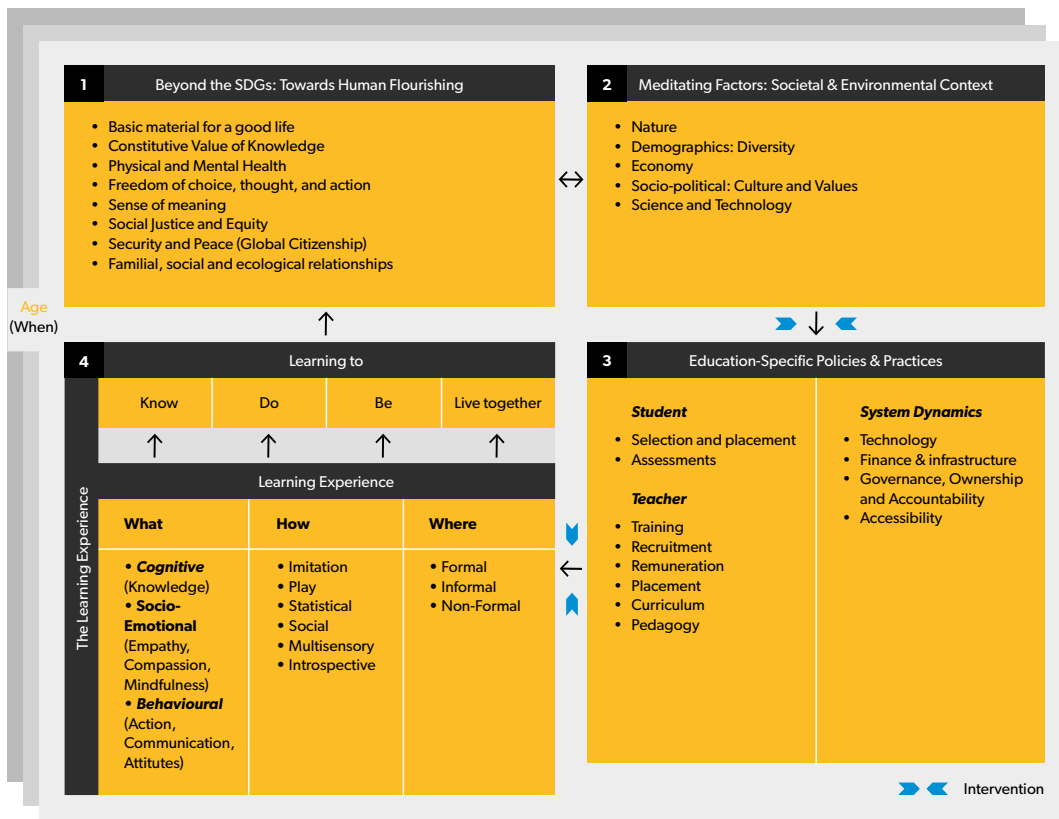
1 Beyond the SDGs: Towards Human Flourishing

- Basic material for a good life
- Constitutive Value of Knowledge
- Physical and Mental Health
- Freedom of choice, thought, and action
- Sense of meaning
- Social Justice and Equity
- Security and Peace (Global Citizenship)
- Familial, social and ecological relationships

2 Meditating Factors: Societal & Environmental Context

- Nature
- Demographics: Diversity
- Economy
- Socio-political: Culture and Values
- Science and Technology

Age (When)

4 Learning to

| Know | Do | Be | Live together |
|---|---|---|---|

Learning Experience

| What | How | Where |
|---|---|---|
| • ***Cognitive*** (Knowledge) • **Socio-Emotional** (Empathy, Compassion, Mindfulness) • ***Behavioural*** (Action, Communication, Attitutes) | • Imitation • Play • Statistical • Social • Multisensory • Introspective | • Formal • Informal • Non-Formal |

The Learning Experience

3 Education-Specific Policies & Practices

***Student***
- Selection and placement
- Assessments

***Teacher***
- Training
- Recruitment
- Remuneration
- Placement
- Curriculum
- Pedagogy

***System Dynamics***
- Technology
- Finance & infrastructure
- Governance, Ownership and Accountability
- Accessibility

Intervention